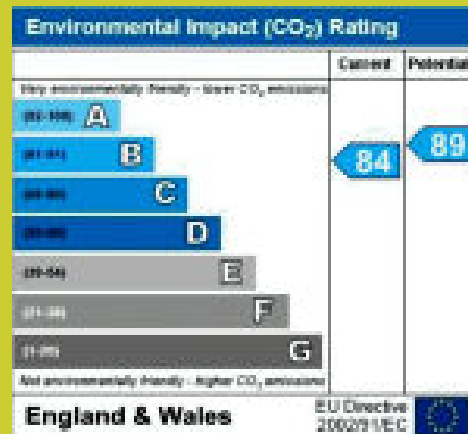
Environmental Impact ($CO_2$) Rating

| | Current | Potential |
|---|---|---|
| Very environmentally friendly - lower $CO_2$ emissions | | |
| (92-100) A | | |
| (81-91) B | 84 | 89 |
| (69-80) C | | |
| (55-68) D | | |
| (39-54) E | | |
| (21-38) F | | |
| (1-20) G | | |
| Not environmentally friendly - higher $CO_2$ emissions | | |

England & Wales

EU Directive 2002/91/EC